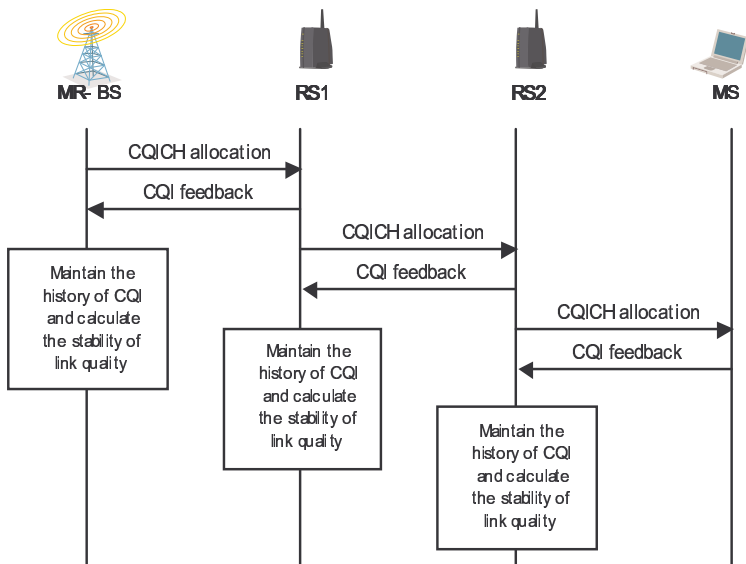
MR- BS

RS1

RS2

MS

CQICH allocation

CQI feedback

CQICH allocation

CQI feedback

Maintain the history of CQI and calculate the stability of link quality

CQICH allocation

CQI feedback

Maintain the history of CQI and calculate the stability of link quality

Maintain the history of CQI and calculate the stability of link quality